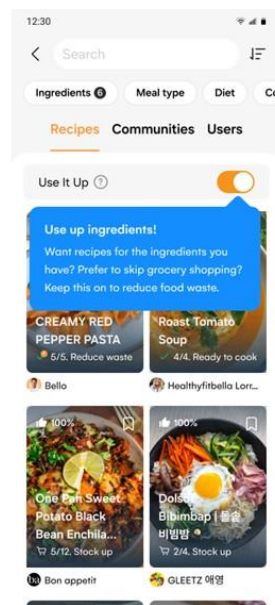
12:30

Search

Ingredients 6 Meal type Diet Co

Recipes Communities Users

Use It Up ?

Use up ingredients!

Want recipes for the ingredients you have? Prefer to skip grocery shopping? Keep this on to reduce food waste.

CREAMY RED PEPPER PASTA
5/5. Reduce waste

Roast Tomato Soup
4/4. Ready to cook

Bello

Healthyfitbella Lorr...

100%

One Pan Sweet Potato Black Bean Enchila...
5/12. Stock up

100%

Dolsot Bibimbap | 돌솥 비빔밥
2/4. Stock up

Bon appetit

GLEETZ 애영